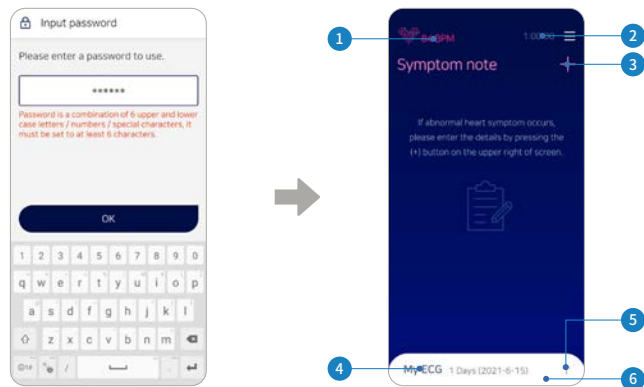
Input password

Please enter a password to use.

******

Password is a combination of 6 upper and lower case letters / numbers / special characters, it must be set to at least 6 characters.

OK

1 2 3 4 5 6 7 8 9 0
q w e r t y u i o p
a s d f g h j k l
z x c v b n m

1
2
3

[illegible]BPM 1:00:00

Symptom note

If abnormal heart symptom occurs, please enter the details by pressing the (+) button on the upper right of screen.

4
5
6

MyECG 1 Days (2021-6-15)